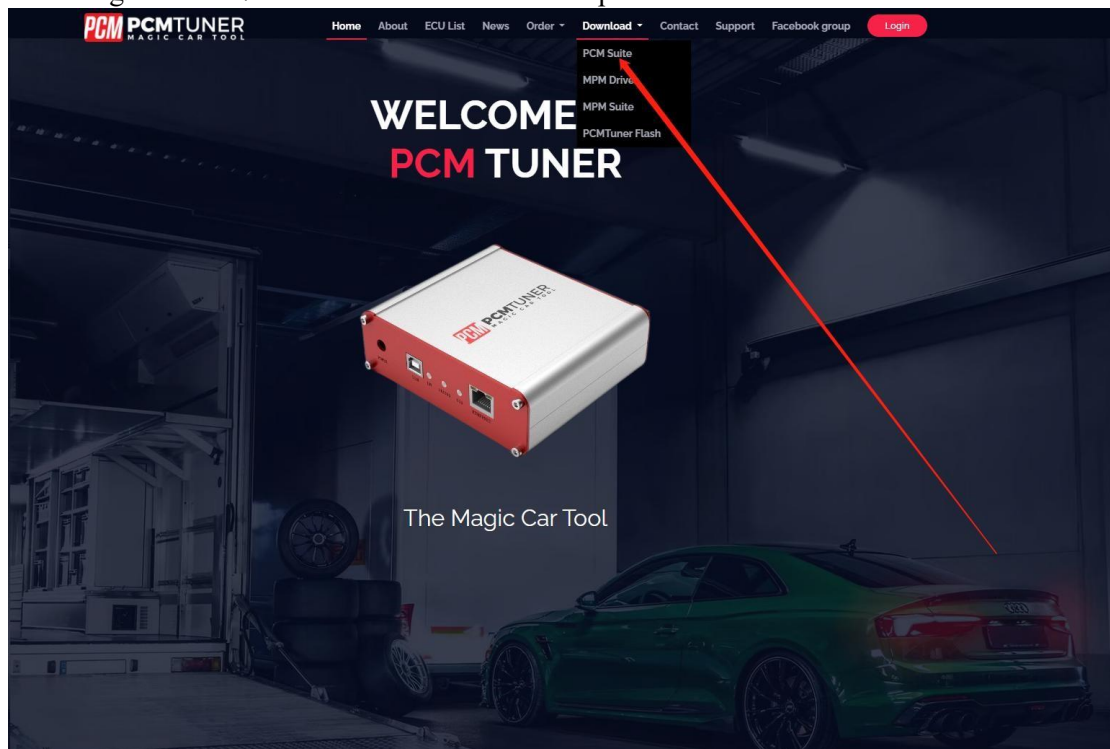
PCM PCMTUNER MAGIC CAR TOOL

Home About ECU List News Order Download Contact Support Facebook group Login

PCM Suite
MPM Drive
MPM Suite
PCMTuner Flash

WELCOME
PCM TUNER

PCM PCMTUNER MAGIC CAR TOOL

The Magic Car Tool